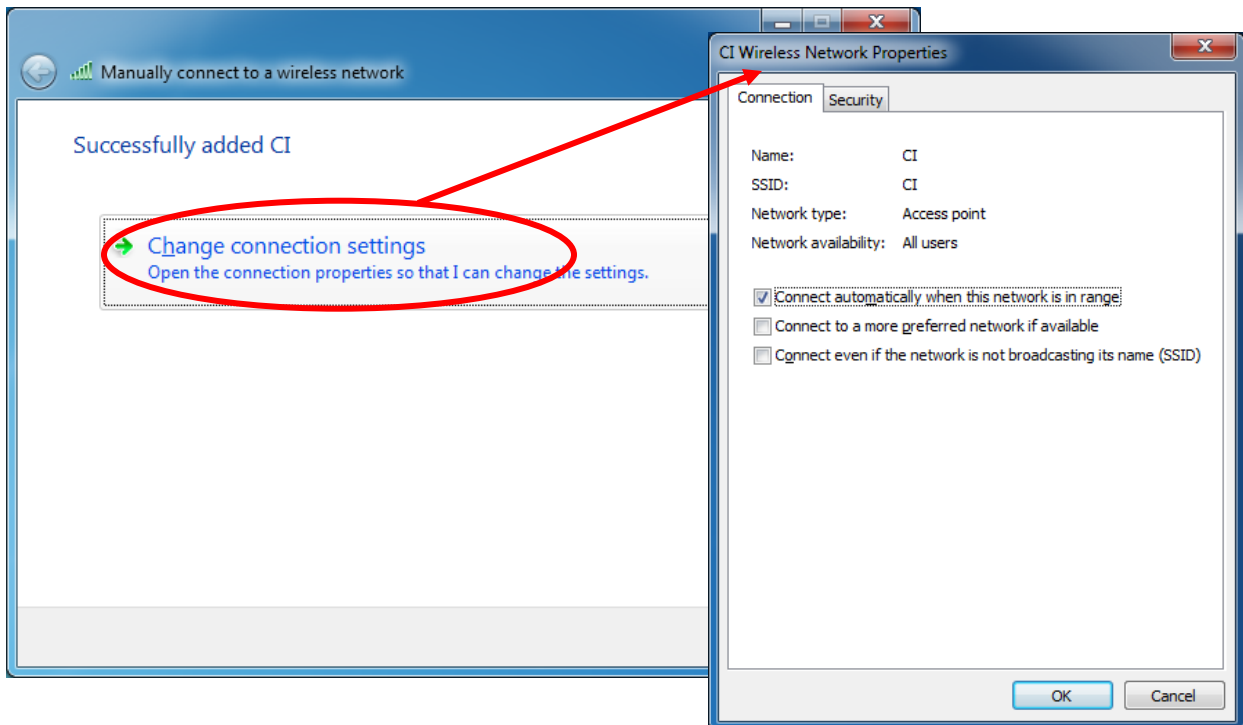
Manually connect to a wireless network

Successfully added CI

Change connection settings
Open the connection properties so that I can change the settings.

CI Wireless Network Properties

Connection | Security

Name: CI
SSID: CI
Network type: Access point
Network availability: All users

Connect automatically when this network is in range
Connect to a more preferred network if available
Connect even if the network is not broadcasting its name (SSID)

OK | Cancel